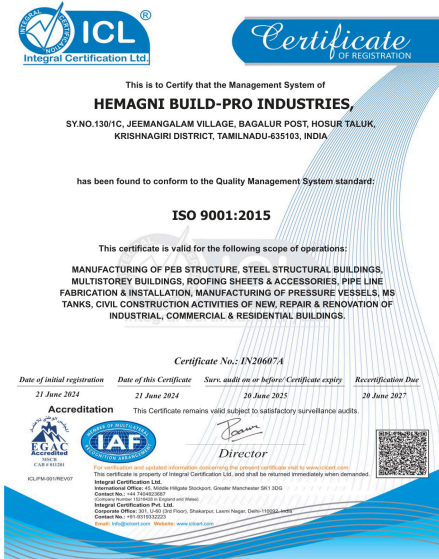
INTEGRAL CERTIFICATION ICL ®
Integral Certification Ltd.

Certificate
OF REGISTRATION

This is to Certify that the Management System of

HEMAGNI BUILD-PRO INDUSTRIES,

SY.NO.130/1C, JEEMANGALAM VILLAGE, BAGALUR POST, HOSUR TALUK, KRISHNAGIRI DISTRICT, TAMILNADU-635103, INDIA

has been found to conform to the Quality Management System standard:

ISO 9001:2015

This certificate is valid for the following scope of operations:

MANUFACTURING OF PEB STRUCTURE, STEEL STRUCTURAL BUILDINGS, MULTISTOREY BUILDINGS, ROOFING SHEETS & ACCESSORIES, PIPE LINE FABRICATION & INSTALLATION, MANUFACTURING OF PRESSURE VESSELS, MS TANKS, CIVIL CONSTRUCTION ACTIVITIES OF NEW, REPAIR & RENOVATION OF INDUSTRIAL, COMMERCIAL & RESIDENTIAL BUILDINGS.

Certificate No.: IN20607A

| Date of initial registration | Date of this Certificate | Surv. audit on or before/ Certificate expiry | Recertification Due |
|---|---|---|---|
| 21 June 2024 | 21 June 2024 | 20 June 2025 | 20 June 2027 |

Accreditation

This Certificate remains valid subject to satisfactory surveillance audits.

EGAC Accredited MSCB CAB # 011201

IAF MEMBER OF MULTILATERAL RECOGNITION ARRANGEMENT

Director

ICL/PM-001/REV07

For verification and updated information concerning the present certificate visit to www.iclcert.com
This certificate is property of Integral Certification Ltd. and shall be returned immediately when demanded.
Integral Certification Ltd.
International Office: 45, Mizzle Hillgate Stockport, Greater Manchester SK1 3DG
Contact No.: +44 7404923687
(Company Number 15218420 in England and Wales)
Integral Certification Pvt. Ltd.
Corporate Office: 301, U-80 (3rd Floor), Shakarpur, Laxmi Nagar, Delhi-110092, India
Contact No.: +91-8316332223
Email: info@iclcert.com Website: www.iclcert.com